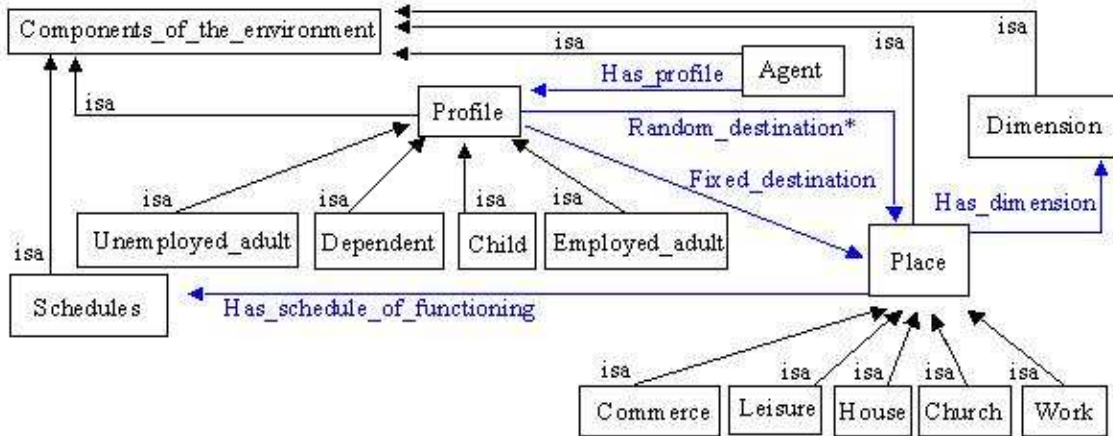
Components_of_the_environment

isa

isa

isa

Agent

Has_profile

isa

Profile

Random_destination*

Dimension

Fixed_destination

Has_dimension

isa

isa

isa

isa

Unemployed_adult

Dependent

Child

Employed_adult

isa

Place

Schedules

Has_schedule_of_functioning

isa

isa

isa

isa

isa

Commerce

Leisure

House

Church

Work